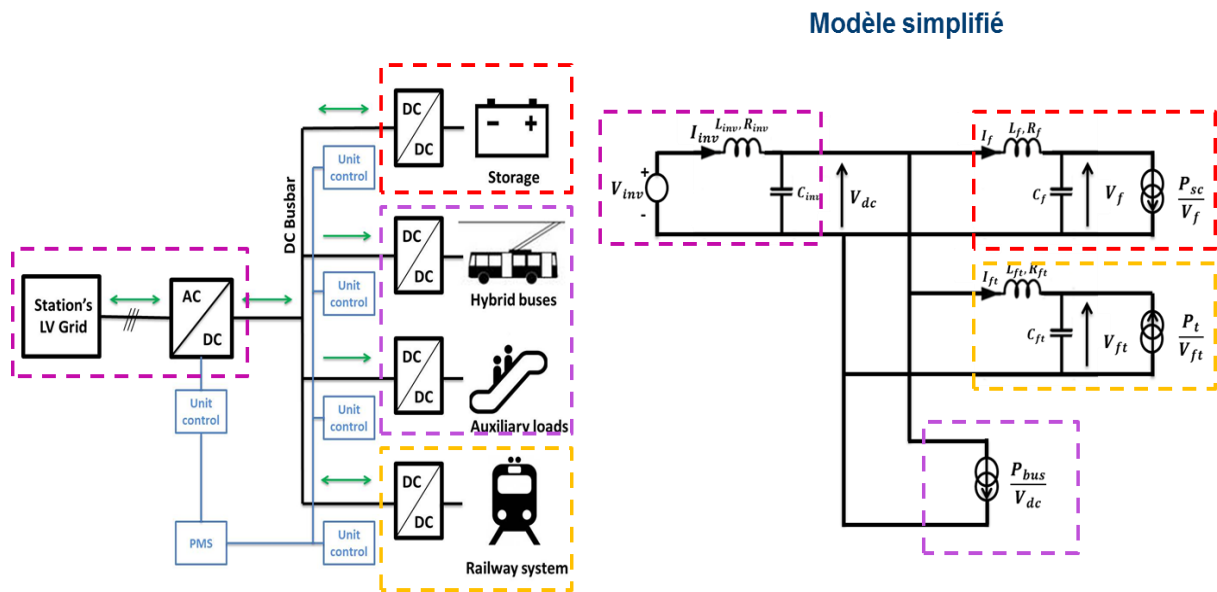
Modèle simplifié

Station's LV Grid

AC

DC

DC Busbar

Unit control

DC

DC

Storage

Unit control

DC

DC

Hybrid buses

Unit control

DC

DC

Auxiliary loads

Unit control

Unit control

DC

DC

Railway system

PMS

$V_{inv}$

+

-

$I_{inv}$

$L_{inv}, R_{inv}$

$C_{inv}$

$V_{dc}$

$I_f$

$L_f, R_f$

$C_f$

$V_f$

$\frac{P_{sc}}{V_f}$

$I_{ft}$

$L_{ft}, R_{ft}$

$C_{ft}$

$V_{ft}$

$\frac{P_t}{V_{ft}}$

$\frac{P_{bus}}{V_{dc}}$